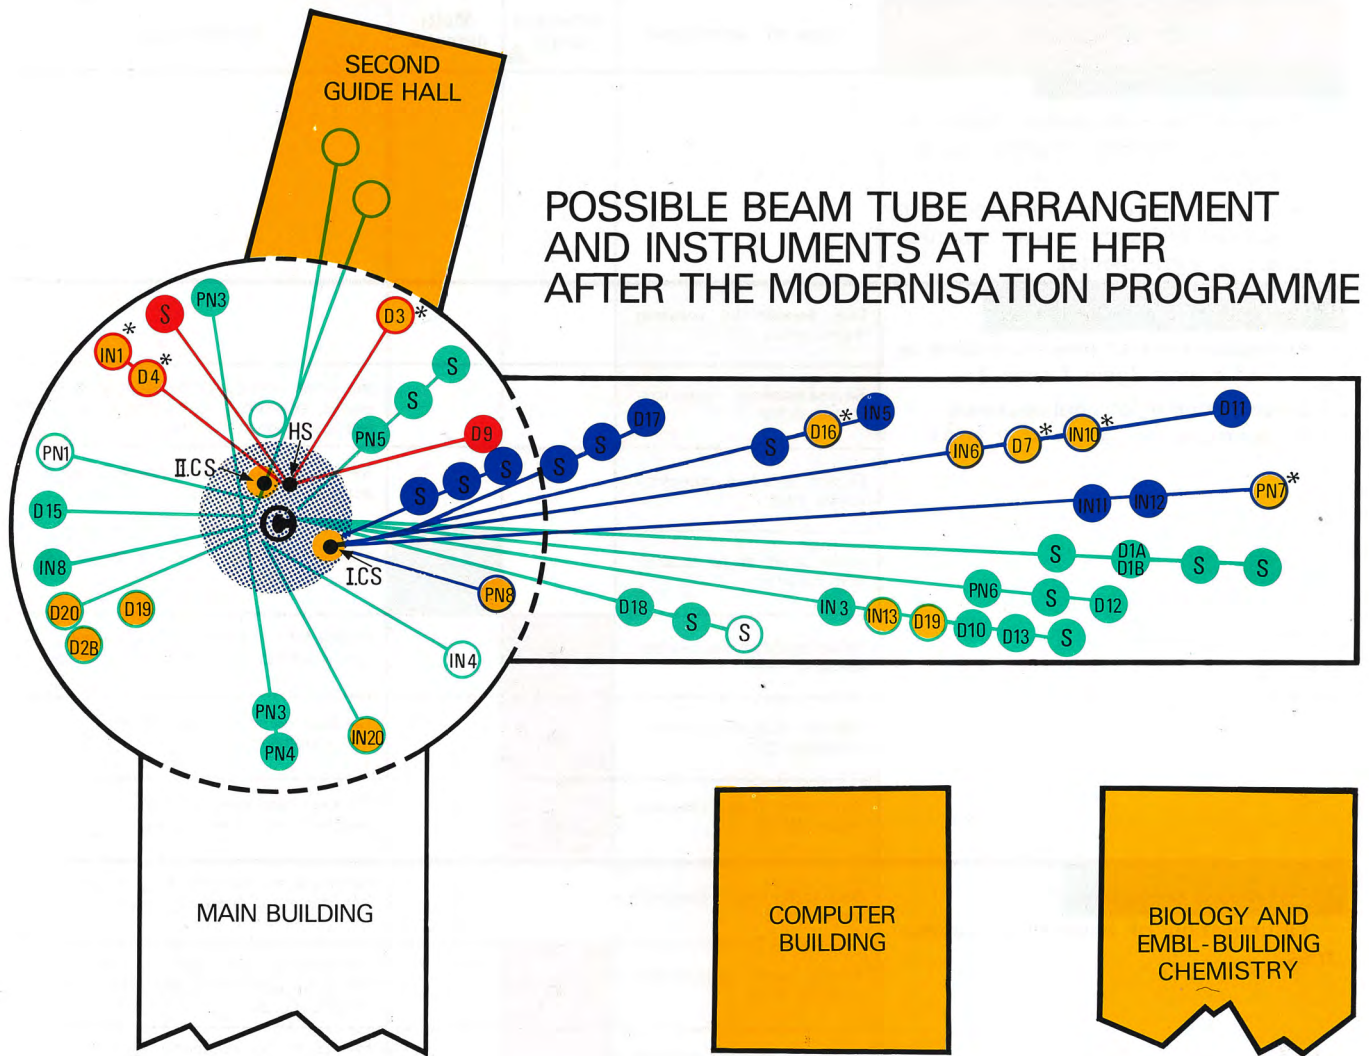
SECOND GUIDE HALL

POSSIBLE BEAM TUBE ARRANGEMENT AND INSTRUMENTS AT THE HFR AFTER THE MODERNISATION PROGRAMME

S
PN3
D3*
IN1*
D4*
S
S
HS
PN5
D9
II.CS
PN1
D15
C
I.CS
IN8
D20
D19
D2B
PN8
IN4
PN3
PN4
IN20
S
S
S
S
S
D17
S
D16*
IN5
IN6
D7*
IN10*
D11
IN11
IN12
PN7*
S
D1A D1B
S
S
PN6
S
D12
D18
S
S
IN3
IN13
D19
D10
D13
S

MAIN BUILDING

COMPUTER BUILDING

BIOLOGY AND EMBL-BUILDING CHEMISTRY